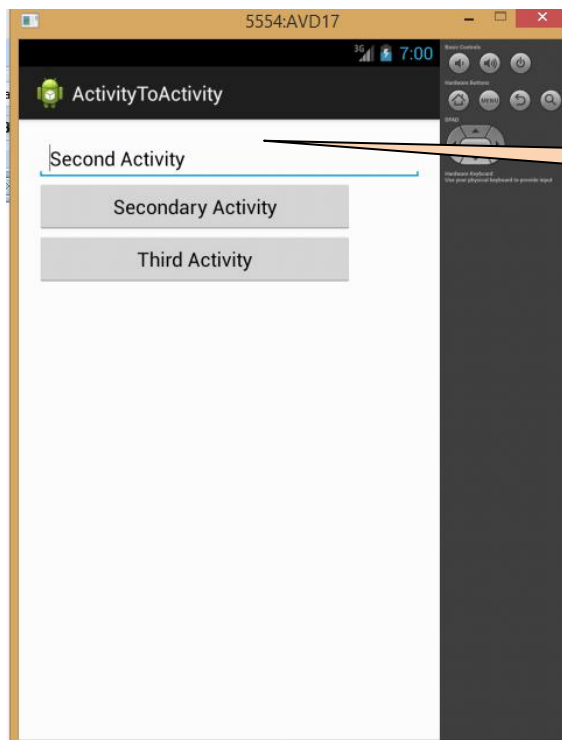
5554:AVD17

3G 7:00

ActivityToActivity

Second Activity

Secondary Activity

Third Activity

Basic Controls

Hardware Buttons

MENU

DPAD

Hardware Keyboard
Use your physical keyboard to provide input